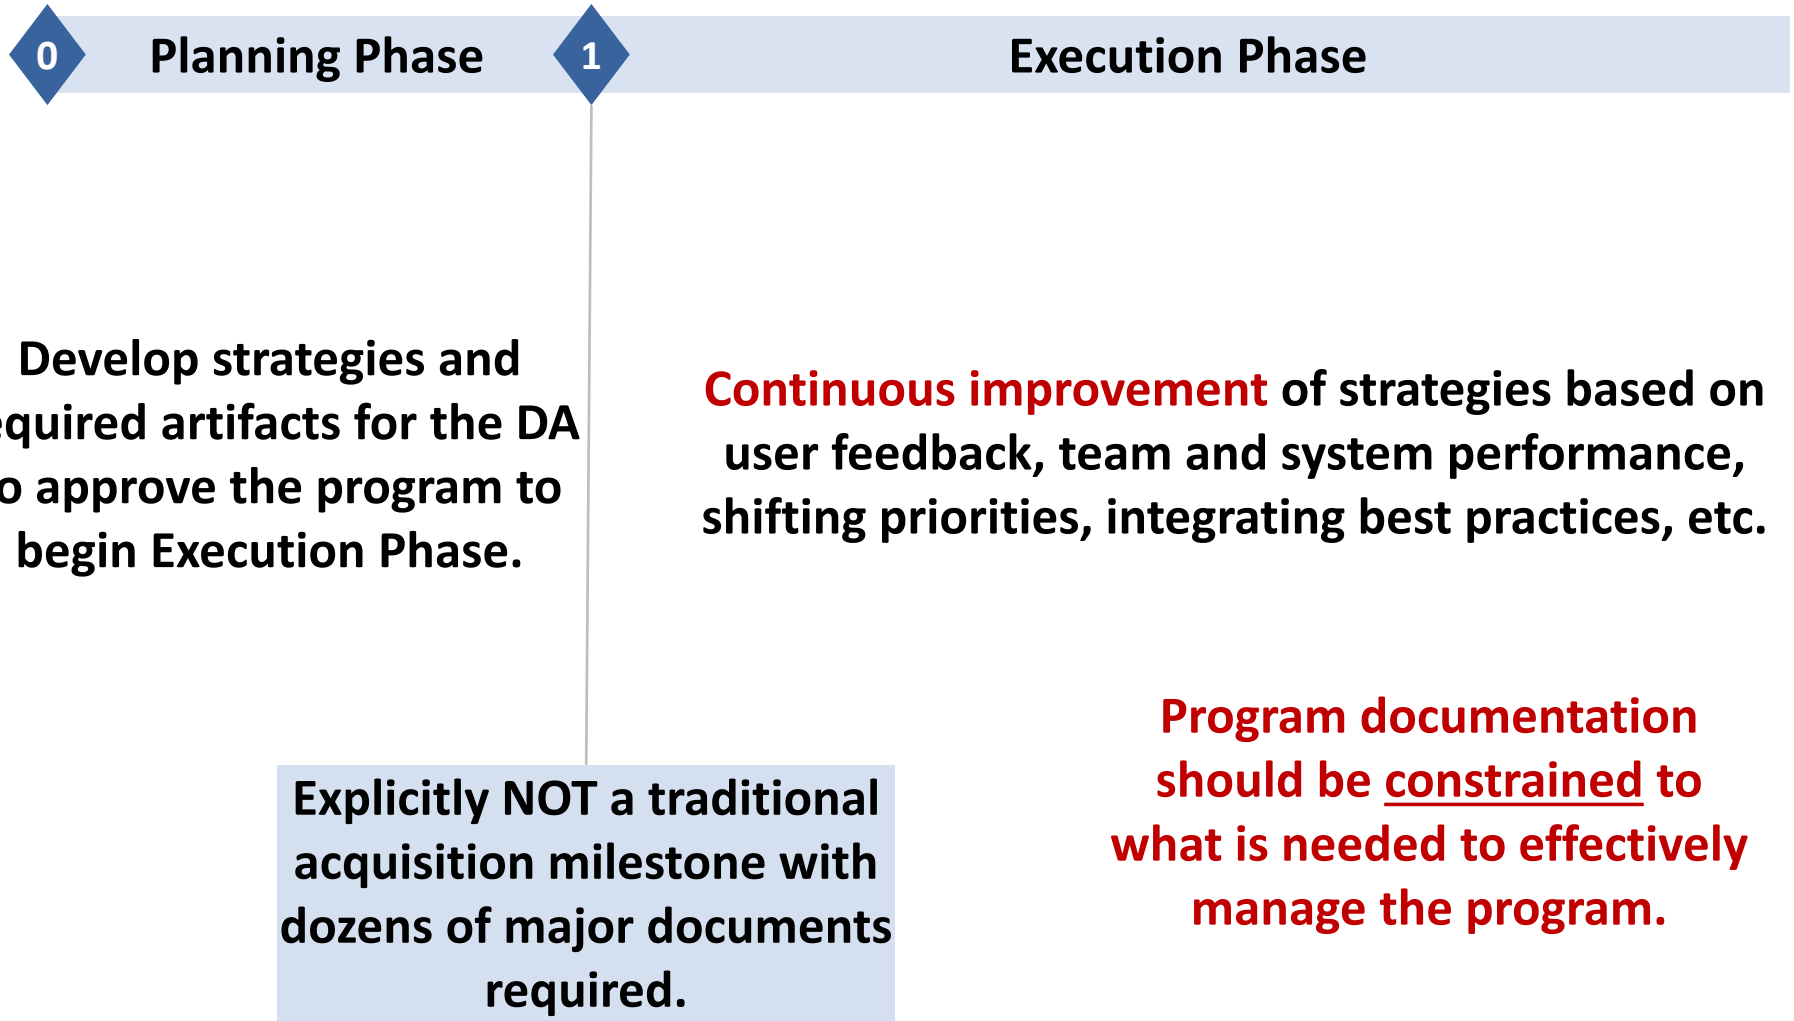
0 Planning Phase

1 Execution Phase

Develop strategies and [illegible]equired artifacts for the DA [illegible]o approve the program to begin Execution Phase.

Continuous improvement of strategies based on user feedback, team and system performance, shifting priorities, integrating best practices, etc.

Program documentation should be constrained to what is needed to effectively manage the program.

Explicitly NOT a traditional acquisition milestone with dozens of major documents required.